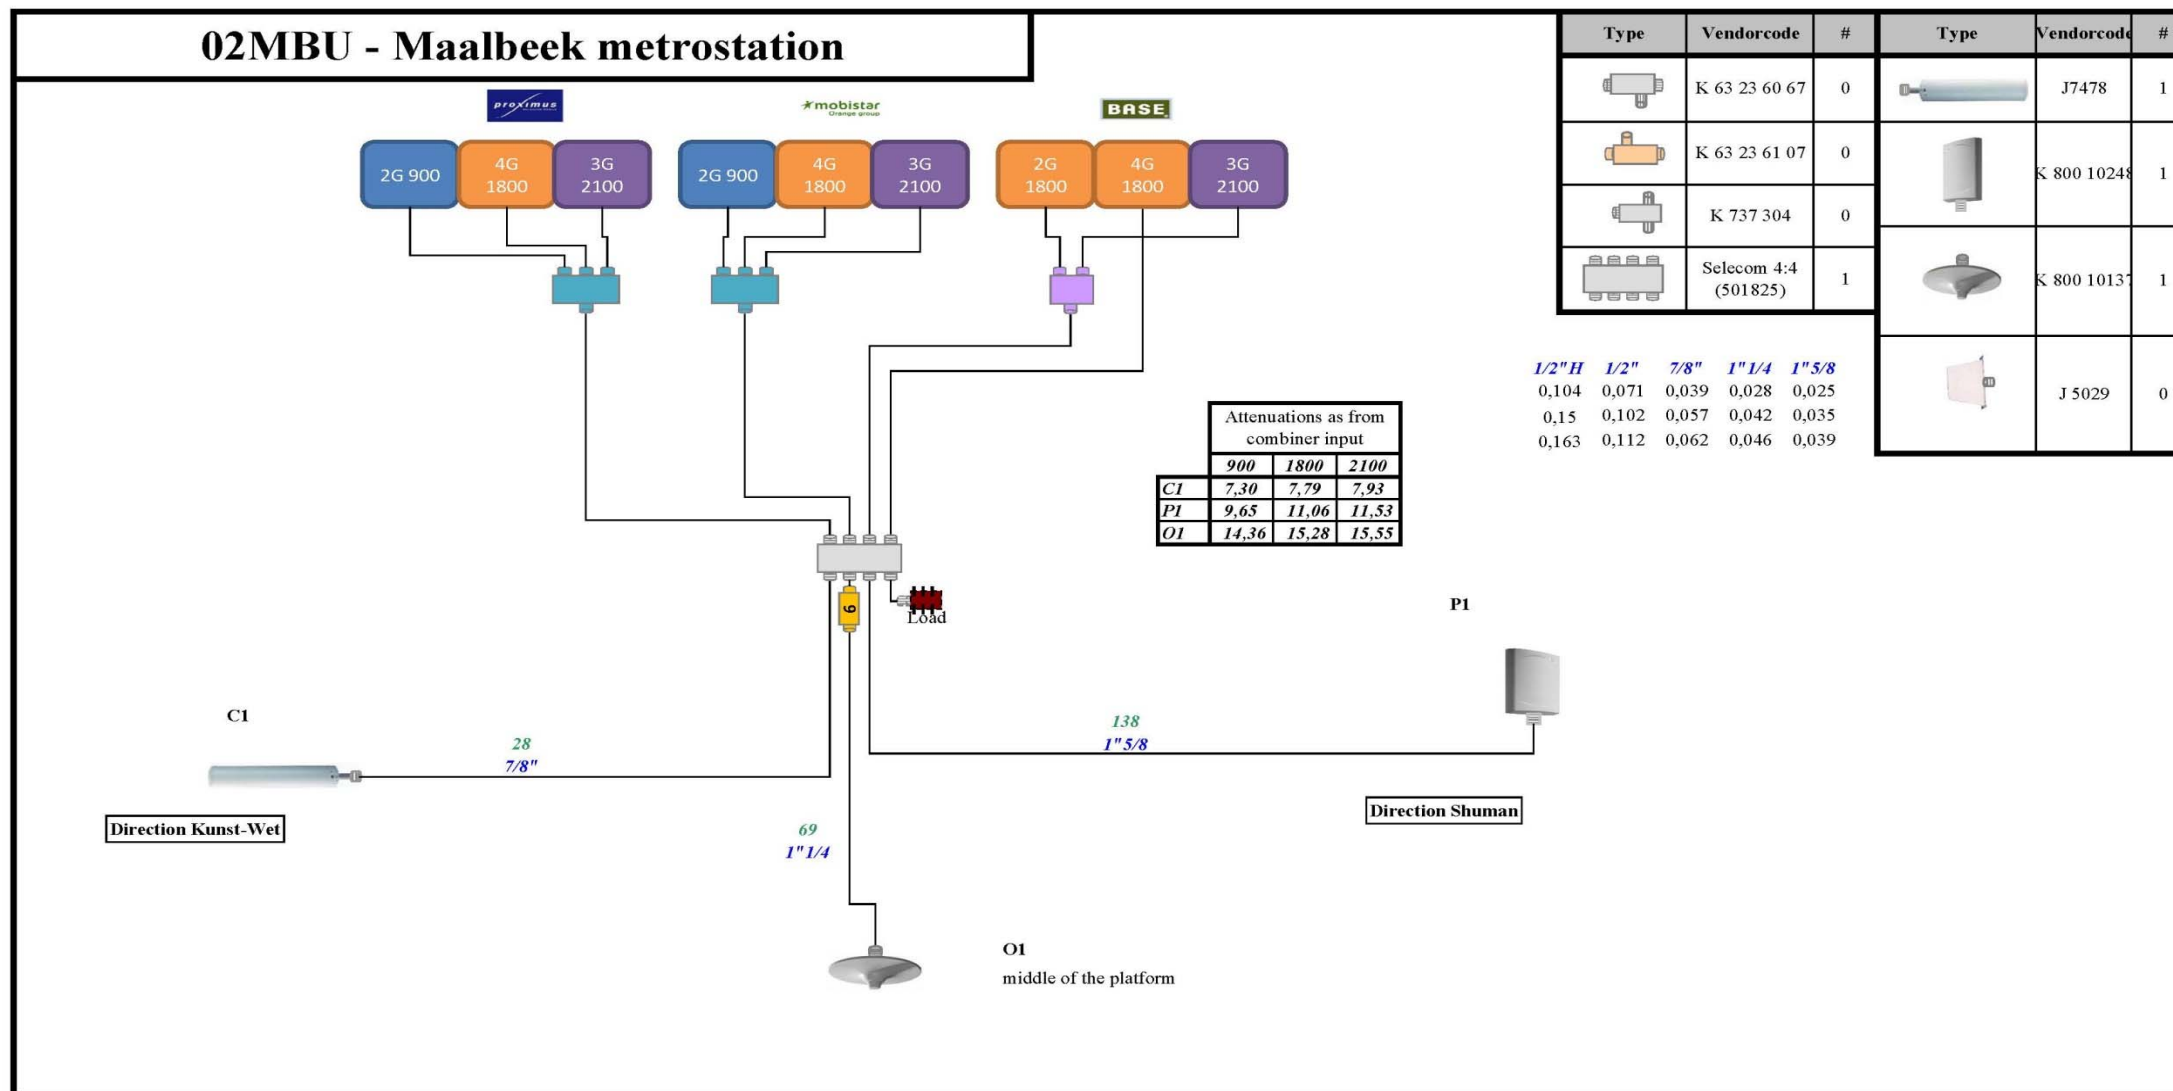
02MBU - Maalbeek metrostation

proximus

mobistar
Orange group

BASE

2G 900
4G 1800
3G 2100

2G 900
4G 1800
3G 2100

2G 1800
4G 1800
3G 2100

| Type | Vendorcode | # |
|---|---|---|
| | K 63 23 60 67 | 0 |
| | K 63 23 61 07 | 0 |
| | K 737 304 | 0 |
| | Selecom 4:4 (501825) | 1 |

| Type | Vendorcode | # |
|---|---|---|
| | J7478 | 1 |
| | K 800 10248 | 1 |
| | K 800 10137 | 1 |
| | J 5029 | 0 |

| 1/2"H | 1/2" | 7/8" | 1"1/4 | 1"5/8 |
|---|---|---|---|---|
| 0,104 | 0,071 | 0,039 | 0,028 | 0,025 |
| 0,15 | 0,102 | 0,057 | 0,042 | 0,035 |
| 0,163 | 0,112 | 0,062 | 0,046 | 0,039 |

Attenuations as from combiner input

| | 900 | 1800 | 2100 |
|---|---|---|---|
| C1 | 7,30 | 7,79 | 7,93 |
| P1 | 9,65 | 11,06 | 11,53 |
| O1 | 14,36 | 15,28 | 15,55 |

6

Load

P1

C1

28
7/8"

138
1"5/8

Direction Kunst-Wet

Direction Shuman

69
1"1/4

O1
middle of the platform